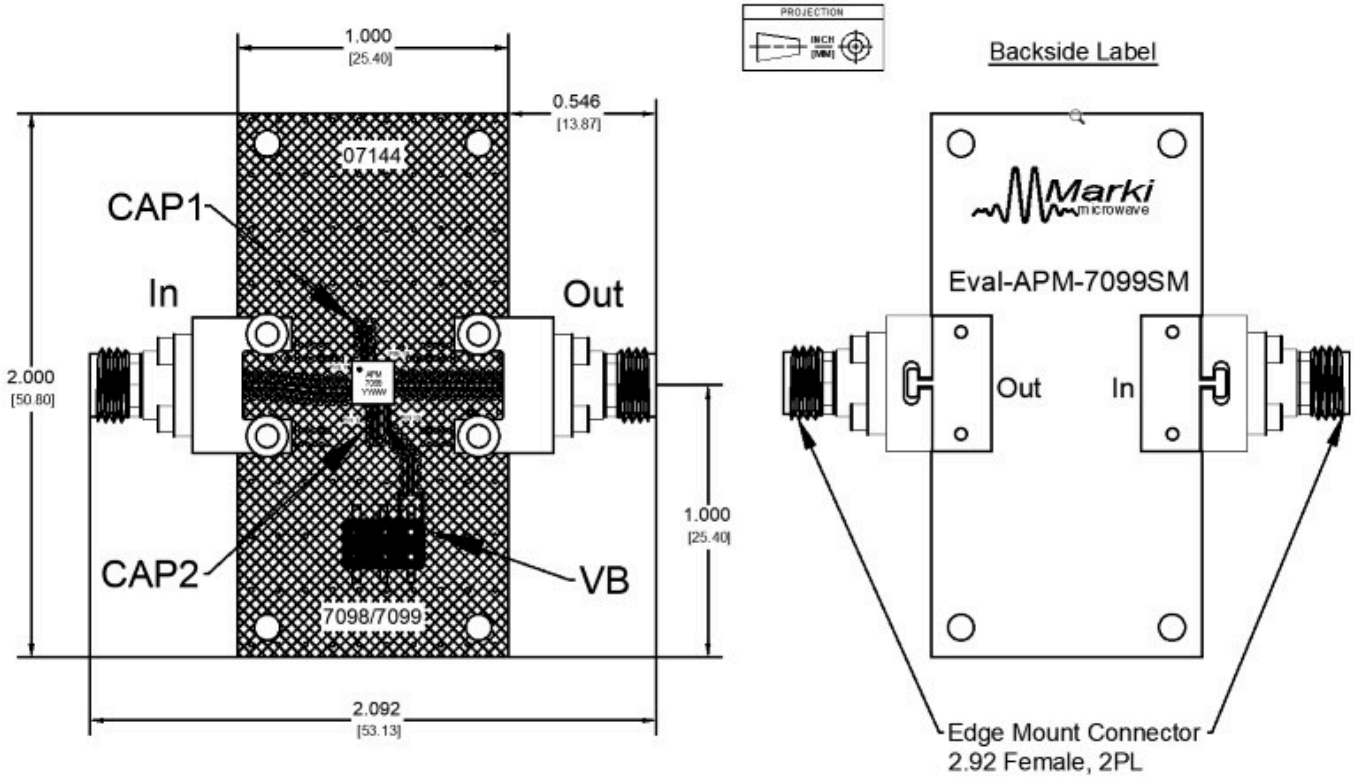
1.000
[25.40]

PROJECTION
INCH
[MM]

Backside Label

0.546
[13.87]

07144

CAP1

In

Out

APM
7099
YWW

2.000
[50.80]

1.000
[25.40]

CAP2

VB

7098/7099

2.092
[53.13]

Marki
microwave

Eval-APM-7099SM

Out

In

Edge Mount Connector
2.92 Female, 2PL